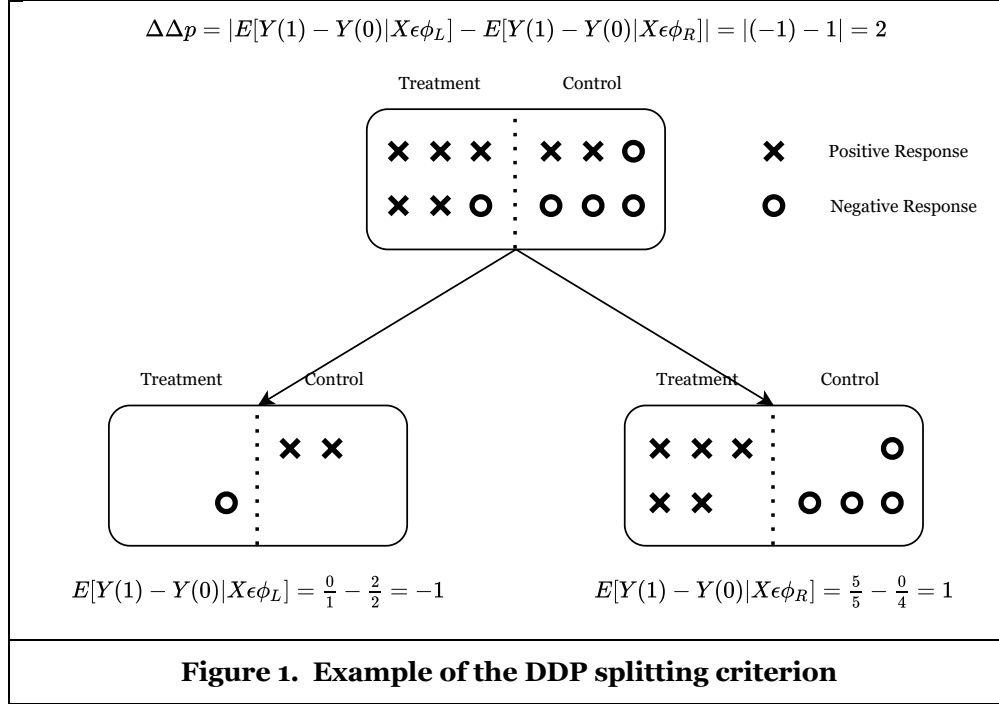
$\Delta\Delta p = |E[Y(1) - Y(0)|X\epsilon\phi_L] - E[Y(1) - Y(0)|X\epsilon\phi_R]| = |(-1) - 1| = 2$

Treatment Control

Positive Response

Negative Response

Treatment Control

Treatment Control

$E[Y(1) - Y(0)|X\epsilon\phi_L] = \frac{0}{1} - \frac{2}{2} = -1$

$E[Y(1) - Y(0)|X\epsilon\phi_R] = \frac{5}{5} - \frac{0}{4} = 1$

**Figure 1. Example of the DDP splitting criterion**